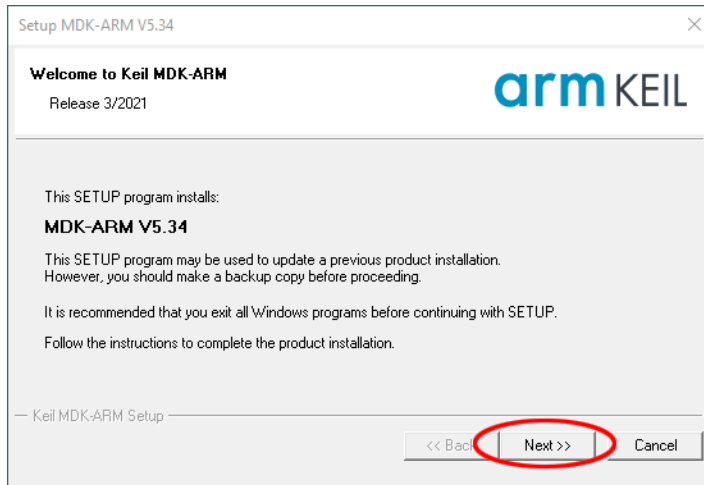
Setup MDK-ARM V5.34

Welcome to Keil MDK-ARM
Release 3/2021

arm KEIL

This SETUP program installs:

MDK-ARM V5.34

This SETUP program may be used to update a previous product installation. However, you should make a backup copy before proceeding.

It is recommended that you exit all Windows programs before continuing with SETUP.

Follow the instructions to complete the product installation.

Keil MDK-ARM Setup

<< Back
Next >>
Cancel